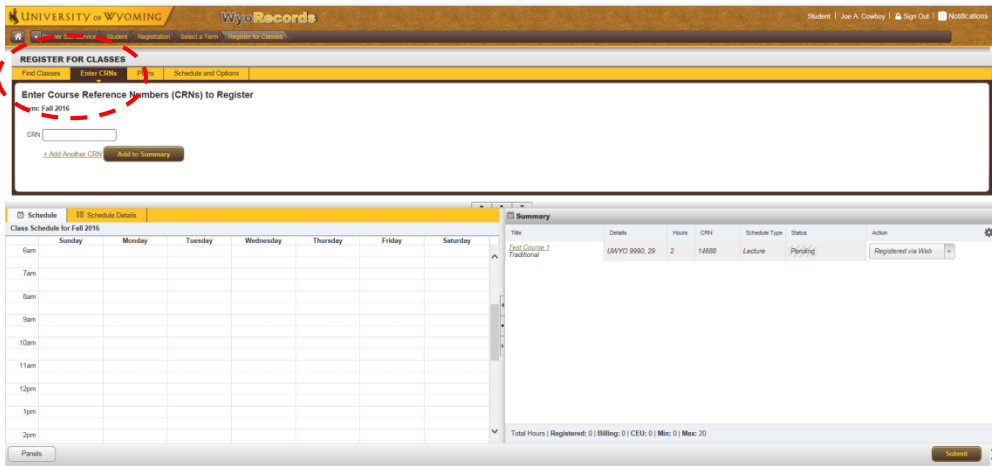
UNIVERSITY OF WYOMING WyoRecords

Student | Joe A. Cowboy | Sign Out | Notifications

Banner Self-Service Student Registration Select a Term Register for Classes

REGISTER FOR CLASSES

Find Classes | Enter CRNs | Plans | Schedule and Options

Enter Course Reference Numbers (CRNs) to Register

Term: Fall 2016

CRN

+ Add Another CRN

Add to Summary

Schedule | Schedule Details

Class Schedule for Fall 2016

| | Sunday | Monday | Tuesday | Wednesday | Thursday | Friday | Saturday |
|---|---|---|---|---|---|---|---|
| 6am | | | | | | | |
| 7am | | | | | | | |
| 8am | | | | | | | |
| 9am | | | | | | | |
| 10am | | | | | | | |
| 11am | | | | | | | |
| 12pm | | | | | | | |
| 1pm | | | | | | | |
| 2pm | | | | | | | |

Summary

| Title | Details | Hours | CRN | Schedule Type | Status | Action |
|---|---|---|---|---|---|---|
| Test Course 1 Traditional | UWYO 9990, 29 | 2 | 14688 | Lecture | Pending | Registered via Web |

Total Hours | Registered: 0 | Billing: 0 | CEU: 0 | Min: 0 | Max: 20

Panels

Submit